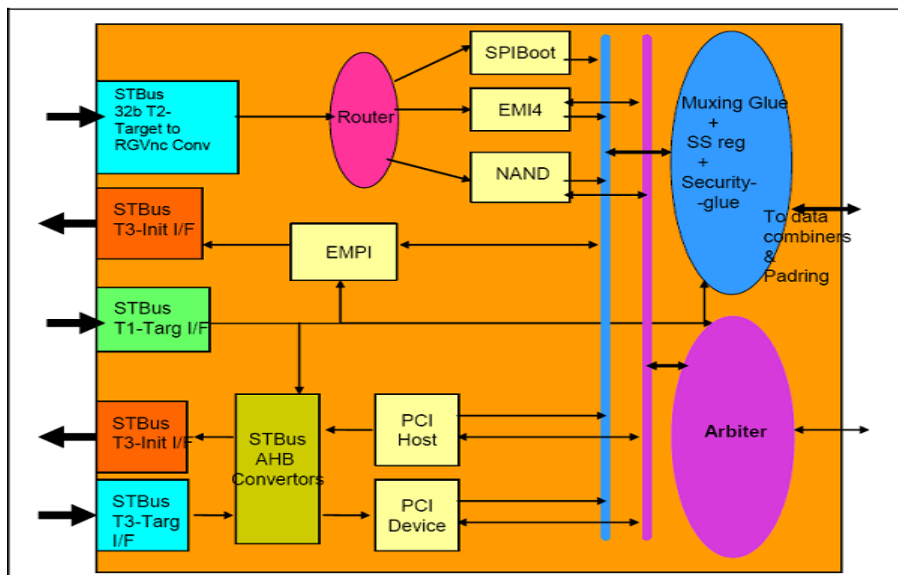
STBus 32b T2-Target to RGVnc Conv

Router

SPIBoot

EMI4

NAND

Muxing Glue + SS reg + Security--glue

To data combiners & Padring

STBus T3-Init I/F

EMPI

STBus T1-Targ I/F

STBus T3-Init I/F

STBus AHB Convertors

PCI Host

Arbiter

STBus T3-Targ I/F

PCI Device